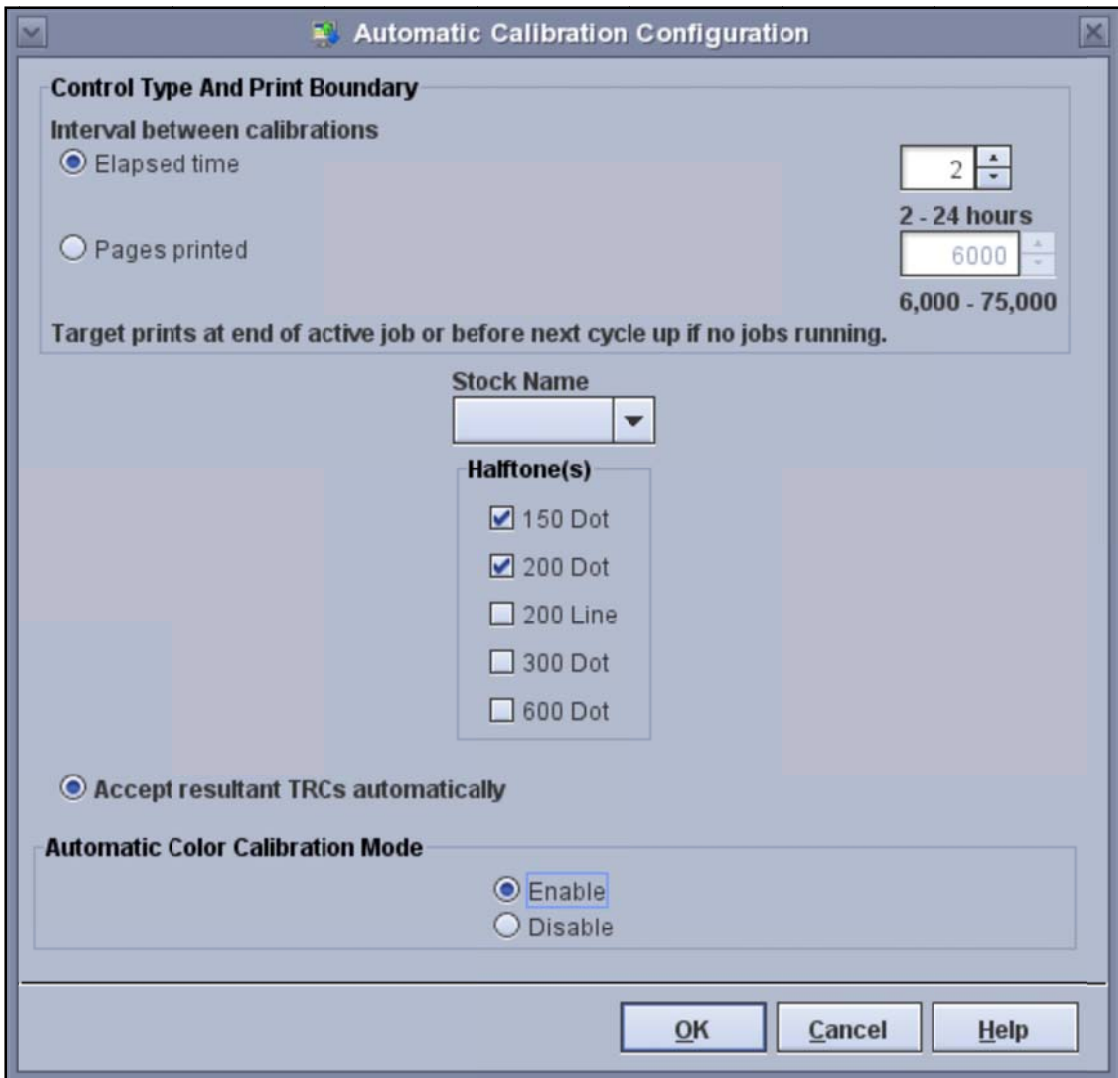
Automatic Calibration Configuration

Control Type And Print Boundary

Interval between calibrations

Elapsed time

2

2 - 24 hours

Pages printed

6000

6,000 - 75,000

Target prints at end of active job or before next cycle up if no jobs running.

Stock Name

Halftone(s)

150 Dot

200 Dot

200 Line

300 Dot

600 Dot

Accept resultant TRCs automatically

Automatic Color Calibration Mode

Enable

Disable

OK

Cancel

Help